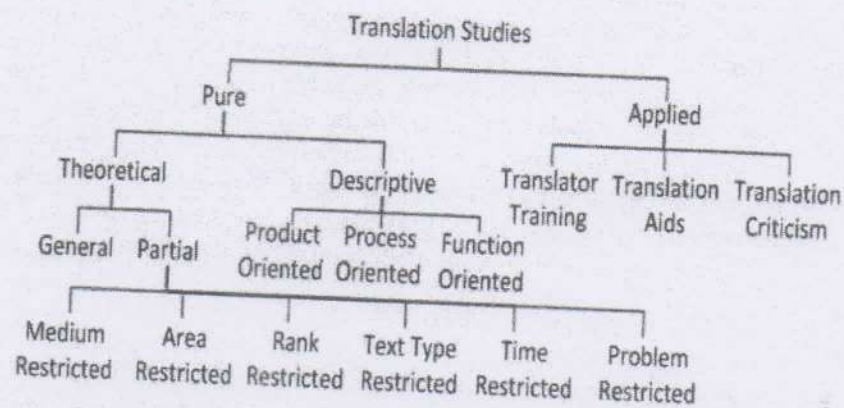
Translation Studies

Pure

Applied

Theoretical

Descriptive

Translator Training

Translation Aids

Translation Criticism

General

Partial

Product Oriented

Process Oriented

Function Oriented

Medium Restricted

Area Restricted

Rank Restricted

Text Type Restricted

Time Restricted

Problem Restricted